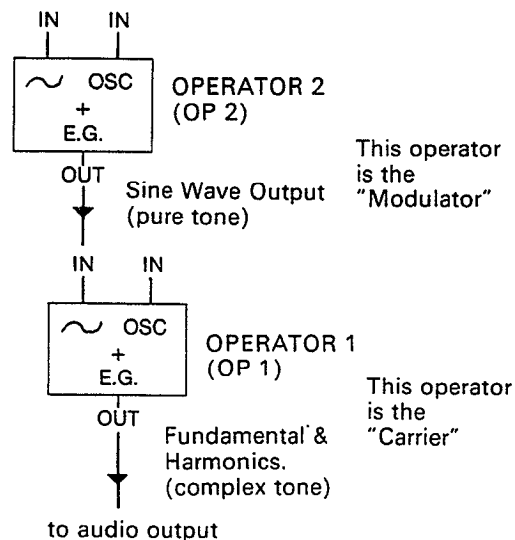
IN IN

$\sim$ OSC
+
E.G.

OPERATOR 2
(OP 2)

This operator is the "Modulator"

OUT

Sine Wave Output
(pure tone)

IN IN

$\sim$ OSC
+
E.G.

OPERATOR 1
(OP 1)

This operator is the "Carrier"

OUT

Fundamental &
Harmonics.
(complex tone)

to audio output